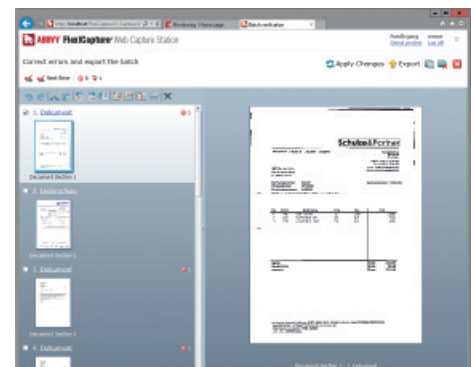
http://localhost/FlexiCapture/... Monitoring | Home page Batch verification

ABBYY FlexiCapture Web Capture Station

Correct errors and export the batch

Apply Changes Export

1. Dokument

Document Section 1

2. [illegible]

Document Section 1

3. Dokument

Document Section 1

4. Dokument

Schulze&Partner

Document Section 1 - 1 Dokument